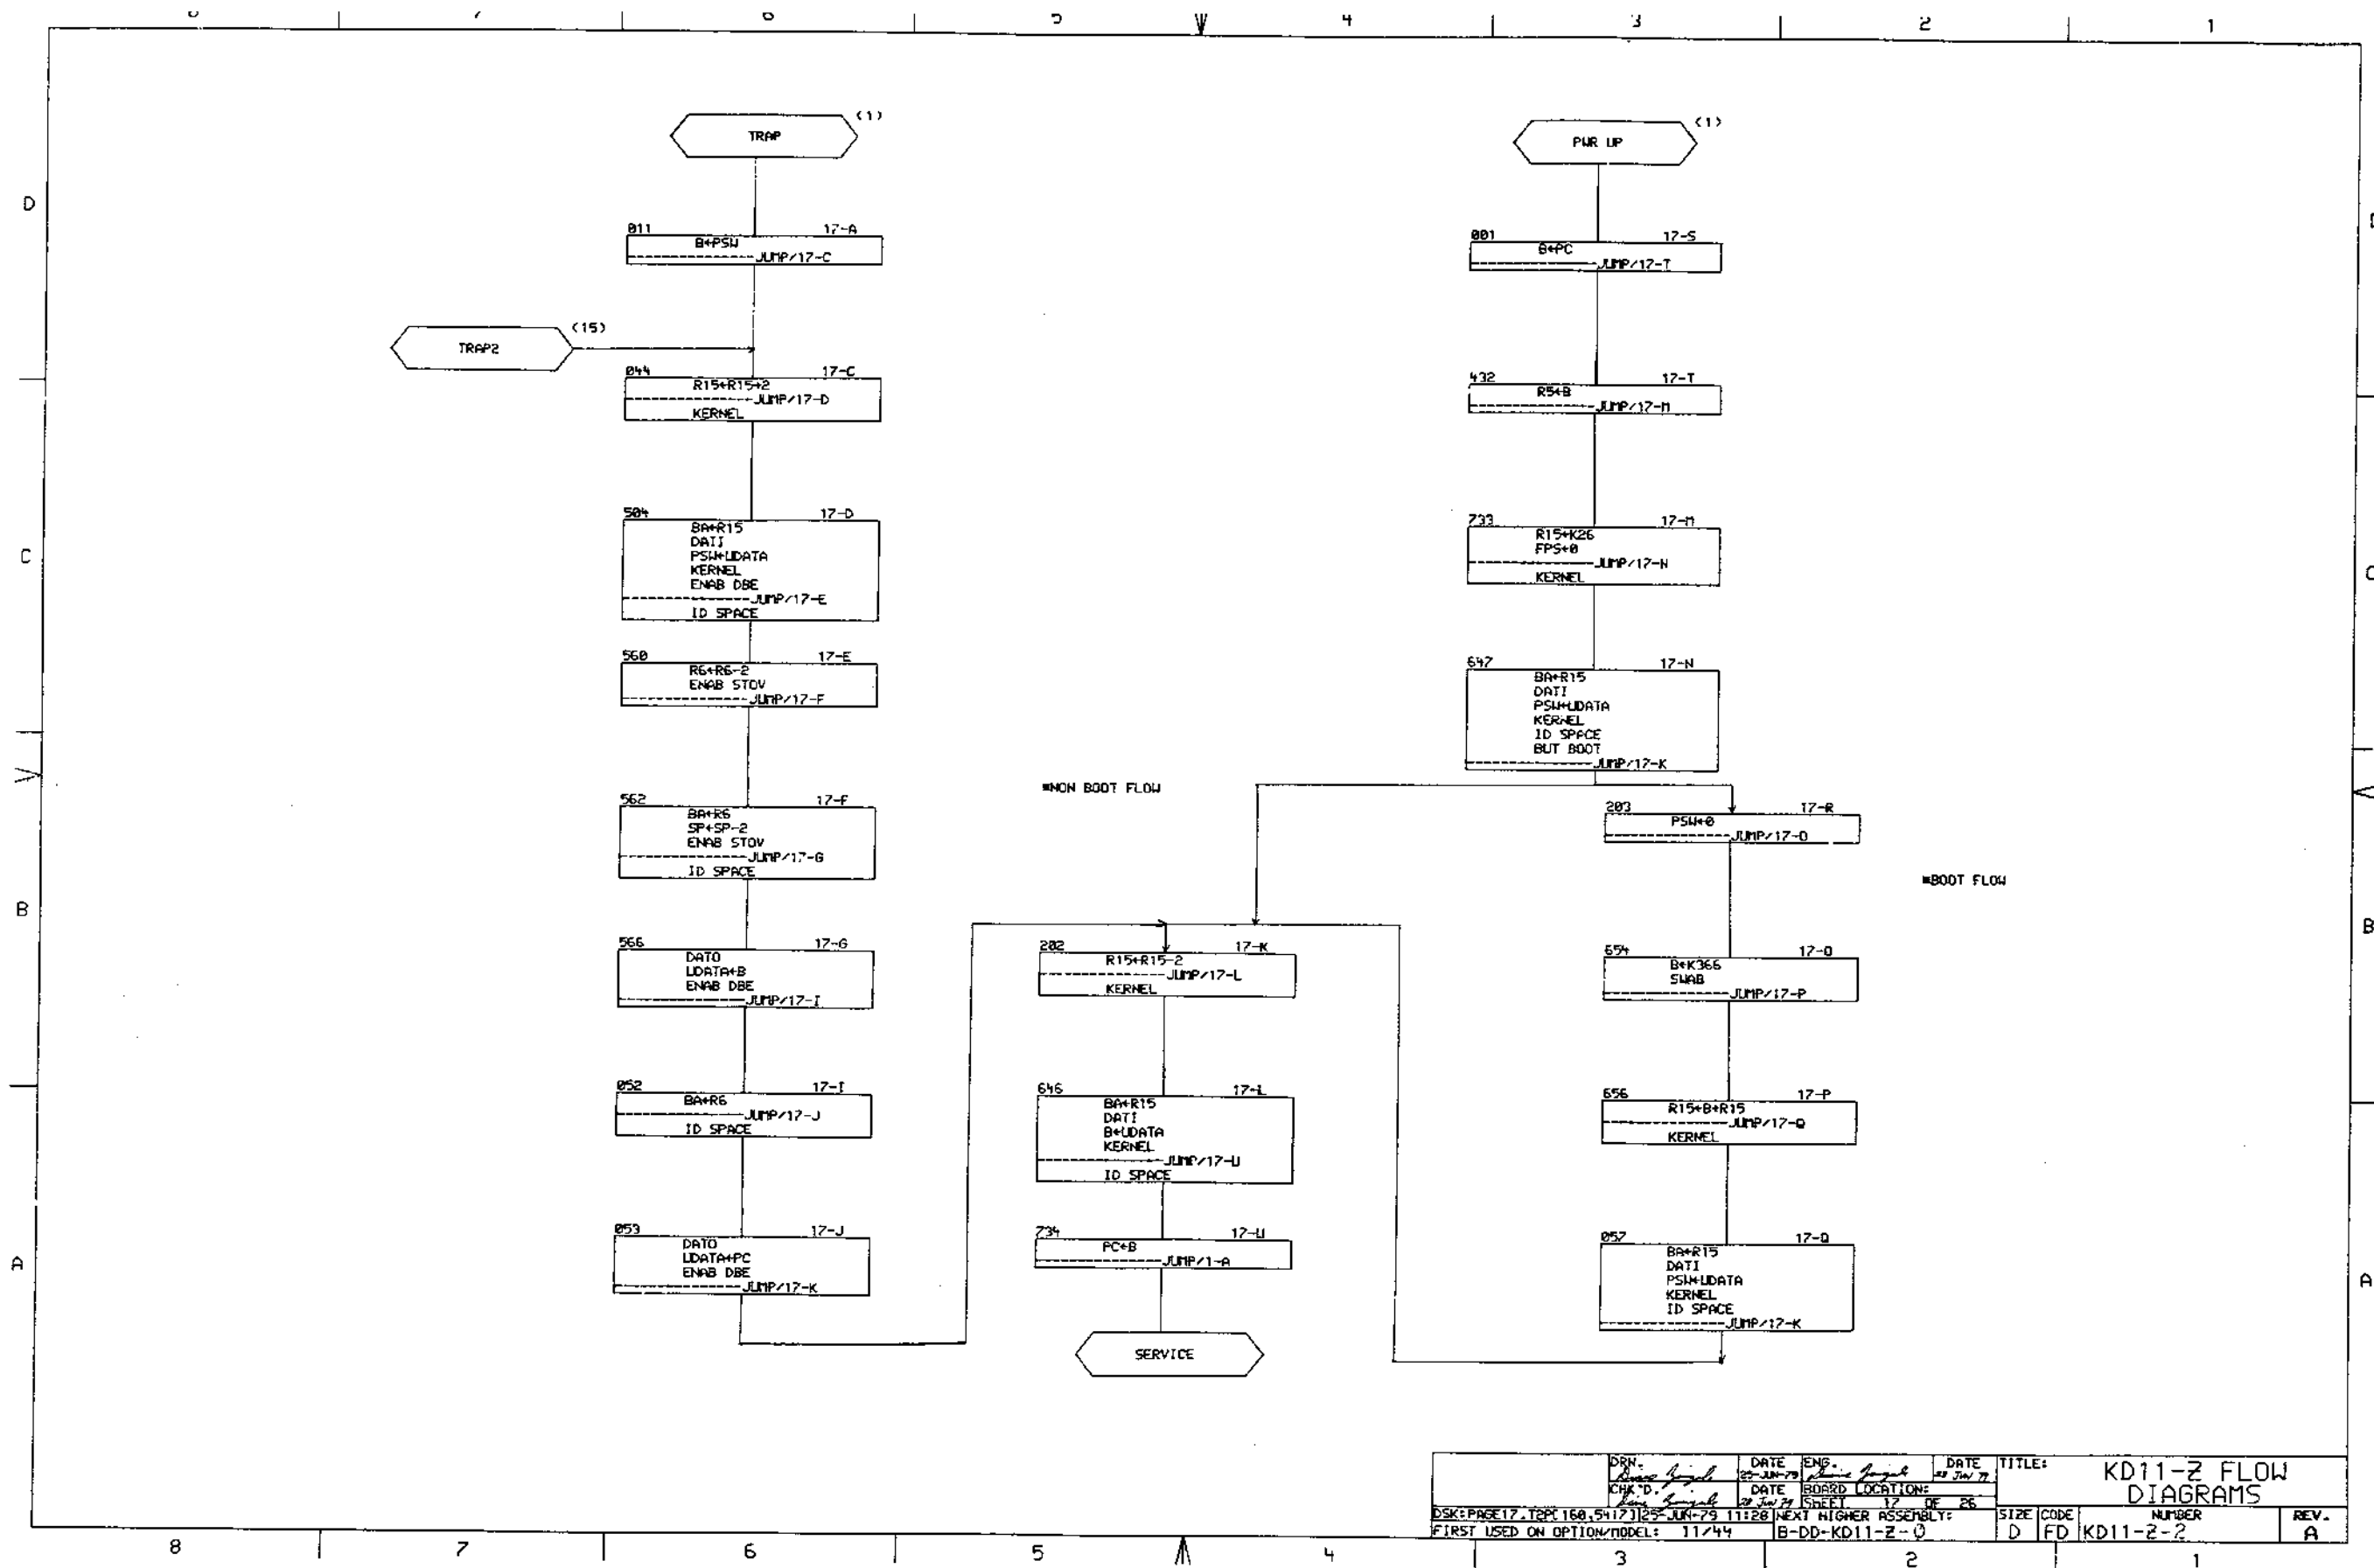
8 7 6 5 4 3 2 1

D

C

B

A

TRAP (1)

011 17-A
B←PSW
JUMP/17-C

TRAP2 (15)

044 17-C
R15←R15+2
JUMP/17-D
KERNEL

504 17-D
BA←R15
DATI
PSW←UDATA
KERNEL
ENAB DBE
JUMP/17-E
ID SPACE

560 17-E
R6←R6-2
ENAB STOV
JUMP/17-F

562 17-F
BA←R6
SP←SP-2
ENAB STOV
JUMP/17-G
ID SPACE

566 17-G
DATO
UDATA←B
ENAB DBE
JUMP/17-I

052 17-I
BA←R6
JUMP/17-J
ID SPACE

053 17-J
DATO
UDATA←PC
ENAB DBE
JUMP/17-K

*NON BOOT FLOW

202 17-K
R15←R15-2
JUMP/17-L
KERNEL

646 17-L
BA←R15
DATI
B←UDATA
KERNEL
JUMP/17-U
ID SPACE

734 17-U
PC←B
JUMP/1-A

SERVICE

PWR UP (1)

001 17-S
B←PC
JUMP/17-T

432 17-T
R5←B
JUMP/17-M

733 17-M
R15←K26
FPS←0
JUMP/17-N
KERNEL

647 17-N
BA←R15
DATI
PSW←UDATA
KERNEL
ID SPACE
BUT BOOT
JUMP/17-K

203 17-R
PSW←0
JUMP/17-O

*BOOT FLOW

654 17-O
B←K366
SWAB
JUMP/17-P

656 17-P
R15←B+R15
JUMP/17-Q
KERNEL

057 17-Q
BA←R15
DATI
PSW←UDATA
KERNEL
ID SPACE
JUMP/17-K

DRN. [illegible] DATE 25-JUN-79 ENG. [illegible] DATE 29 Jun 79
CHK'D. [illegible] DATE 29 Jun 79 BOARD LOCATION:
SHEET 17 OF 26
DSK:PAGE17.T2P[160,5417]25-JUN-79 11:28 NEXT HIGHER ASSEMBLY:
FIRST USED ON OPTION/MODEL: 11/44 B-DD-KD11-Z-0
TITLE: KD11-Z FLOW DIAGRAMS
SIZE D CODE FD NUMBER KD11-Z-2 REV. A